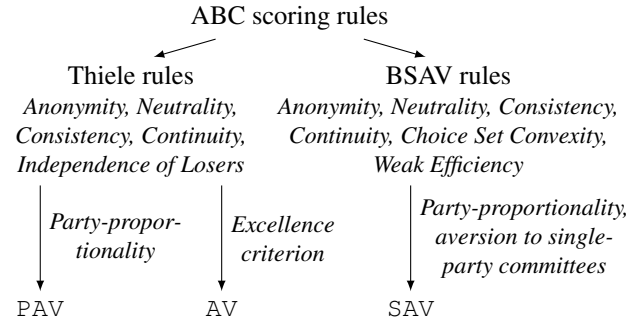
ABC scoring rules

Thiele rules
*Anonymity, Neutrality, Consistency, Continuity, Independence of Losers*

BSAV rules
*Anonymity, Neutrality, Consistency, Continuity, Choice Set Convexity, Weak Efficiency*

*Party-proportionality*

*Excellence criterion*

*Party-proportionality, aversion to single-party committees*

PAV AV SAV